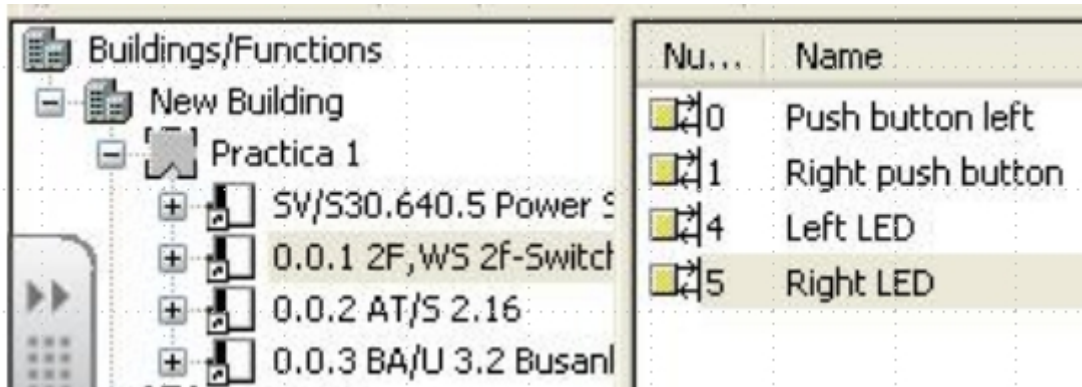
Buildings/Functions
New Building
Practica 1
SV/S30.640.5 Power S
0.0.1 2F,WS 2f-Switcl
0.0.2 AT/S 2.16
0.0.3 BA/U 3.2 Busanl

| Nu... | Name |
|---|---|
| 0 | Push button left |
| 1 | Right push button |
| 4 | Left LED |
| 5 | Right LED |